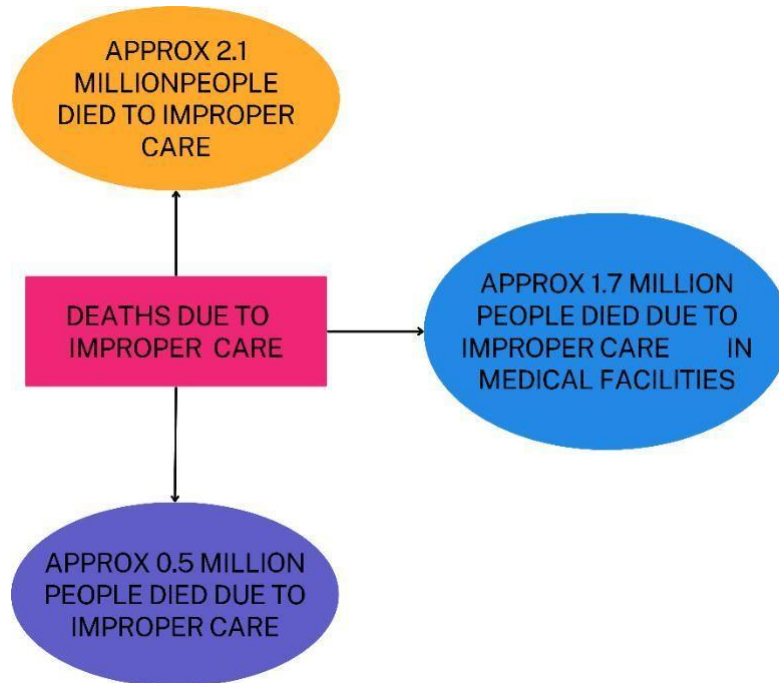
APPROX 2.1 MILLIONPEOPLE DIED TO IMPROPER CARE

DEATHS DUE TO IMPROPER CARE

APPROX 1.7 MILLION PEOPLE DIED DUE TO IMPROPER CARE IN MEDICAL FACILITIES

APPROX 0.5 MILLION PEOPLE DIED DUE TO IMPROPER CARE